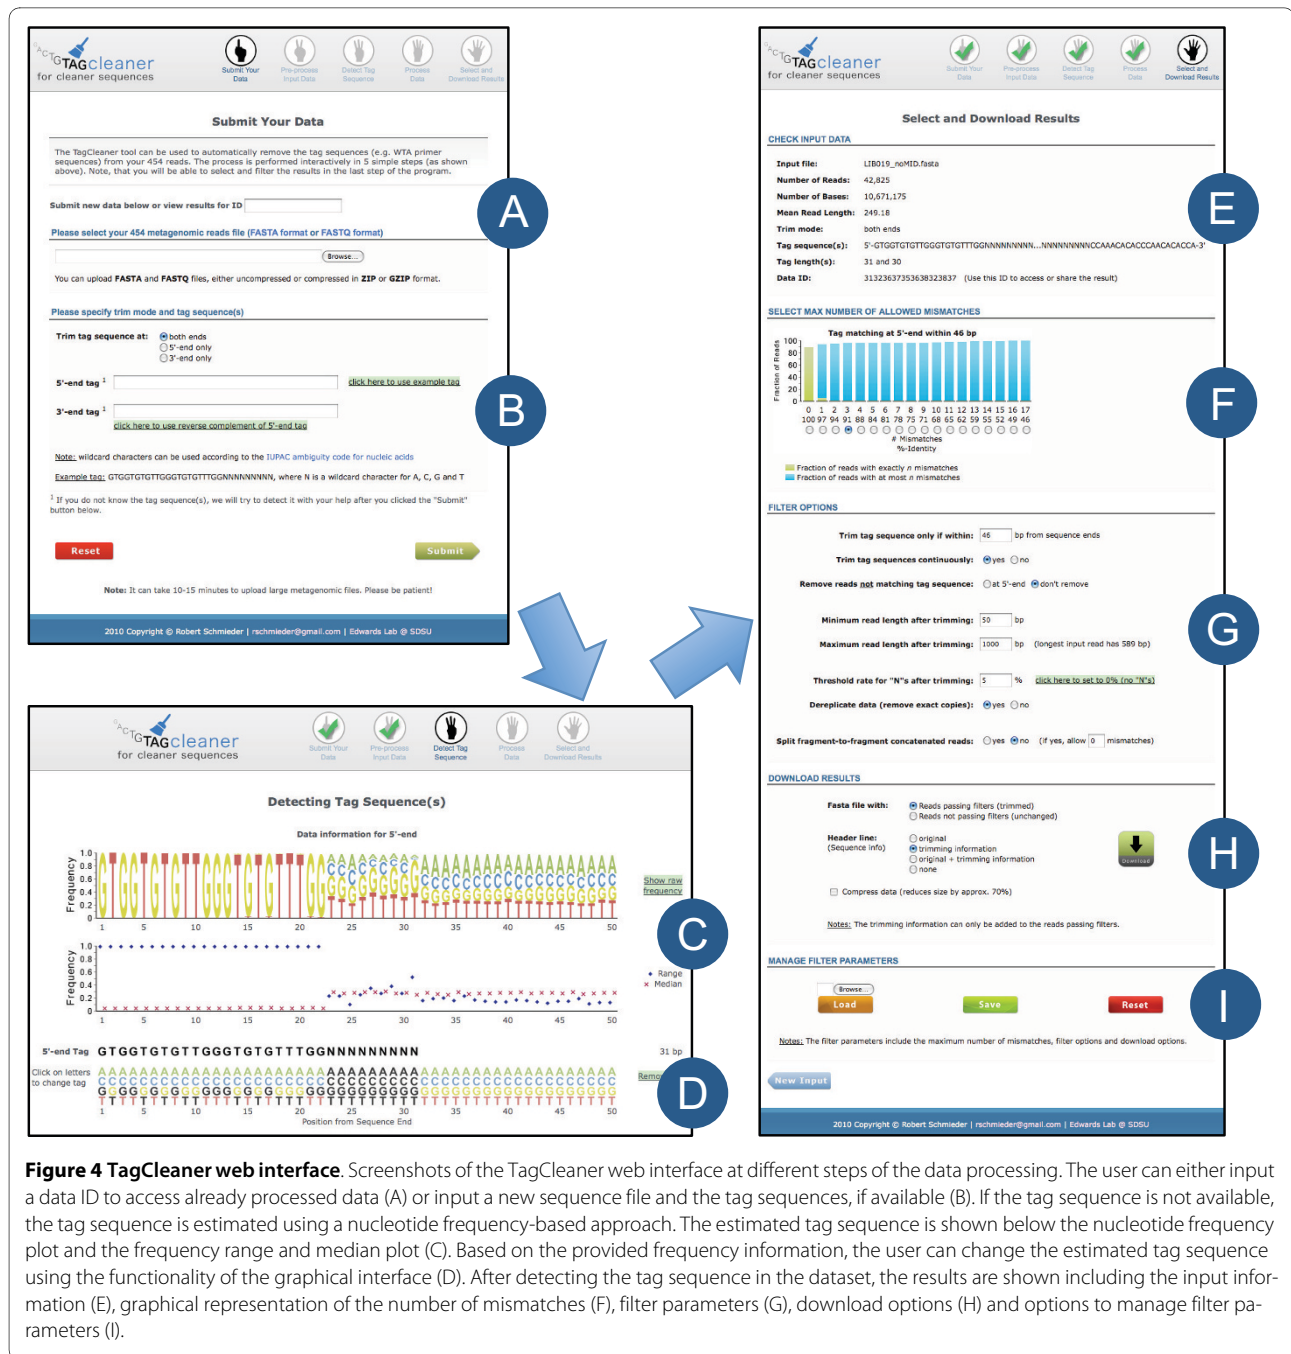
ACTGTAGcleaner
for cleaner sequences

Submit Your Data | Pre-process Input Data | Detect Tag Sequence | Process Data | Select and Download Results

Submit Your Data

The TagCleaner tool can be used to automatically remove the tag sequences (e.g. WTA primer sequences) from your 454 reads. The process is performed interactively in 5 simple steps (as shown above). Note, that you will be able to select and filter the results in the last step of the program.

Submit new data below or view results for ID

Please select your 454 metagenomic reads file (FASTA format or FASTQ format)

Browse...

You can upload FASTA and FASTQ files, either uncompressed or compressed in ZIP or GZIP format.

Please specify trim mode and tag sequence(s)

Trim tag sequence at: both ends / 5'-end only / 3'-end only

5'-end tag $^1$ click here to use example tag

3'-end tag $^1$

click here to use reverse complement of 5'-end tag

Note: wildcard characters can be used according to the IUPAC ambiguity code for nucleic acids

Example tag: GTGGTGTGTTGGGTGTGTTTGGNNNNNNNNNN, where N is a wildcard character for A, C, G and T

$^1$ If you do not know the tag sequence(s), we will try to detect it with your help after you clicked the "Submit" button below.

Reset    Submit

Note: It can take 10-15 minutes to upload large metagenomic files. Please be patient!

2010 Copyright © Robert Schmieder | rschmieder@gmail.com | Edwards Lab @ SDSU

A

B

ACTGTAGcleaner
for cleaner sequences

Submit Your Data | Pre-process Input Data | Detect Tag Sequence | Process Data | Select and Download Results

Detecting Tag Sequence(s)

Data information for 5'-end

Frequency
1.0 0.8 0.6 0.4 0.2 0
1 5 10 15 20 25 30 35 40 45 50

Show raw frequency

Frequency
1.0 0.8 0.6 0.4 0.2 0
1 5 10 15 20 25 30 35 40 45 50

Range
Median

5'-end Tag GTGGTGTGTTGGGTGTGTTTGGNNNNNNNNNN    31 bp

Click on letters to change tag

1 5 10 15 20 25 30 35 40 45 50
Position from Sequence End

Remo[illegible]

C

D

ACTGTAGcleaner
for cleaner sequences

Submit Your Data | Pre-process Input Data | Detect Tag Sequence | Process Data | Select and Download Results

Select and Download Results

CHECK INPUT DATA

Input file: LIB019_noMID.fasta
Number of Reads: 42,825
Number of Bases: 10,671,175
Mean Read Length: 249.18
Trim mode: both ends
Tag sequence(s): 5'-GTGGTGTGTTGGGTGTGTTTGGNNNNNNNNNN...NNNNNNNNNNCCAAACACACCCAACACACCA-3'
Tag length(s): 31 and 30
Data ID: 31323637353638323837 (Use this ID to access or share the result)

SELECT MAX NUMBER OF ALLOWED MISMATCHES

Tag matching at 5'-end within 46 bp

Fraction of Reads
100 80 60 40 20 0
0 1 2 3 4 5 6 7 8 9 10 11 12 13 14 15 16 17
100 97 94 91 88 84 81 78 75 71 68 65 62 59 55 52 49 46
# Mismatches
%-Identity

Fraction of reads with exactly n mismatches
Fraction of reads with at most n mismatches

FILTER OPTIONS

Trim tag sequence only if within: 46 bp from sequence ends
Trim tag sequences continuously: yes no
Remove reads not matching tag sequence: at 5'-end don't remove
Minimum read length after trimming: 50 bp
Maximum read length after trimming: 1000 bp (longest input read has 589 bp)
Threshold rate for "N"s after trimming: 5 % click here to set to 0% (no "N"s)
Dereplicate data (remove exact copies): yes no
Split fragment-to-fragment concatenated reads: yes no (if yes, allow 0 mismatches)

DOWNLOAD RESULTS

Fasta file with: Reads passing filters (trimmed) / Reads not passing filters (unchanged)

Header line: (Sequence info) original / trimming information / original + trimming information / none

Download

Compress data (reduces size by approx. 70%)

Notes: The trimming information can only be added to the reads passing filters.

MANAGE FILTER PARAMETERS

Browse... Load   Save   Reset

Notes: The filter parameters include the maximum number of mismatches, filter options and download options.

New Input

2010 Copyright © Robert Schmieder | rschmieder@gmail.com | Edwards Lab @ SDSU

E
F
G
H
I

**Figure 4 TagCleaner web interface**. Screenshots of the TagCleaner web interface at different steps of the data processing. The user can either input a data ID to access already processed data (A) or input a new sequence file and the tag sequences, if available (B). If the tag sequence is not available, the tag sequence is estimated using a nucleotide frequency-based approach. The estimated tag sequence is shown below the nucleotide frequency plot and the frequency range and median plot (C). Based on the provided frequency information, the user can change the estimated tag sequence using the functionality of the graphical interface (D). After detecting the tag sequence in the dataset, the results are shown including the input information (E), graphical representation of the number of mismatches (F), filter parameters (G), download options (H) and options to manage filter parameters (I).